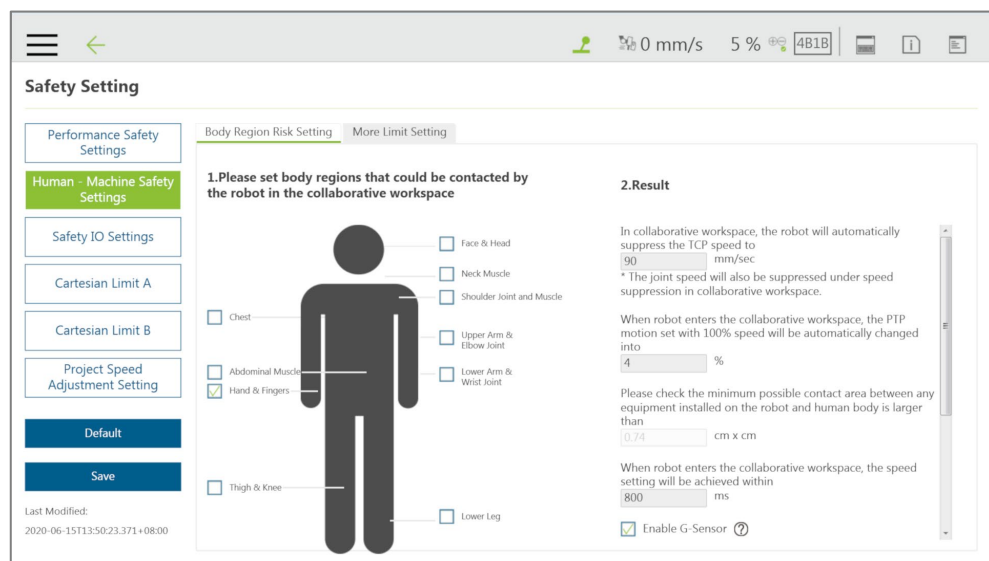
0 mm/s 5 % 4B1B

Safety Setting

Performance Safety Settings

Human - Machine Safety Settings

Safety IO Settings

Cartesian Limit A

Cartesian Limit B

Project Speed Adjustment Setting

Default

Save

Last Modified:
2020-06-15T13:50:23.371+08:00

Body Region Risk Setting | More Limit Setting

1.Please set body regions that could be contacted by the robot in the collaborative workspace

Face & Head
Neck Muscle
Shoulder Joint and Muscle
Chest
Upper Arm & Elbow Joint
Abdominal Muscle
Lower Arm & Wrist Joint
Hand & Fingers
Thigh & Knee
Lower Leg

2.Result

In collaborative workspace, the robot will automatically suppress the TCP speed to
90 mm/sec
* The joint speed will also be suppressed under speed suppression in collaborative workspace.

When robot enters the collaborative workspace, the PTP motion set with 100% speed will be automatically changed into
4 %

Please check the minimum possible contact area between any equipment installed on the robot and human body is larger than
0.74 cm x cm

When robot enters the collaborative workspace, the speed setting will be achieved within
800 ms

Enable G-Sensor ?